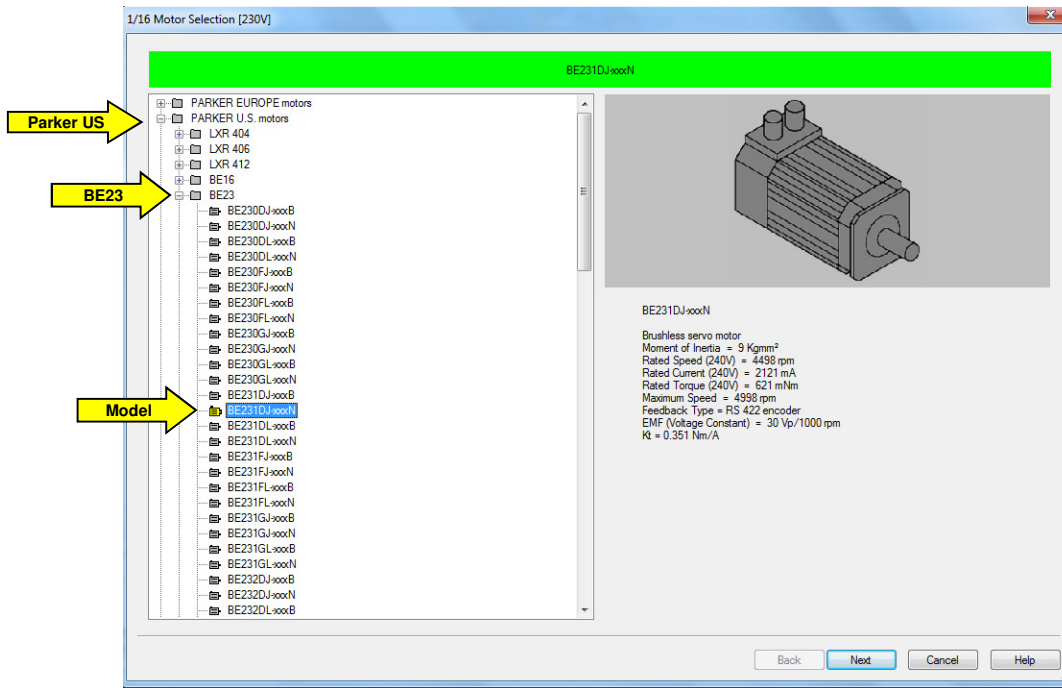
1/16 Motor Selection [230V]

BE231DJ-xxxN

Parker US

BE23

Model

PARKER EUROPE motors
PARKER U.S. motors
LXR 404
LXR 406
LXR 412
BE16
BE23
BE230DJ-xxxB
BE230DJ-xxxN
BE230DL-xxxB
BE230DL-xxxN
BE230FJ-xxxB
BE230FJ-xxxN
BE230FL-xxxB
BE230FL-xxxN
BE230GJ-xxxB
BE230GJ-xxxN
BE230GL-xxxB
BE230GL-xxxN
BE231DJ-xxxB
BE231DJ-xxxN
BE231DL-xxxB
BE231DL-xxxN
BE231FJ-xxxB
BE231FJ-xxxN
BE231FL-xxxB
BE231FL-xxxN
BE231GJ-xxxB
BE231GJ-xxxN
BE231GL-xxxB
BE231GL-xxxN
BE232DJ-xxxB
BE232DJ-xxxN
BE232DL-xxxB

BE231DJ-xxxN

Brushless servo motor
Moment of Inertia = 9 Kgmm²
Rated Speed (240V) = 4498 rpm
Rated Current (240V) = 2121 mA
Rated Torque (240V) = 621 mNm
Maximum Speed = 4998 rpm
Feedback Type = RS 422 encoder
EMF (Voltage Constant) = 30 Vp/1000 rpm
Kt = 0.351 Nm/A

Back
Next
Cancel
Help